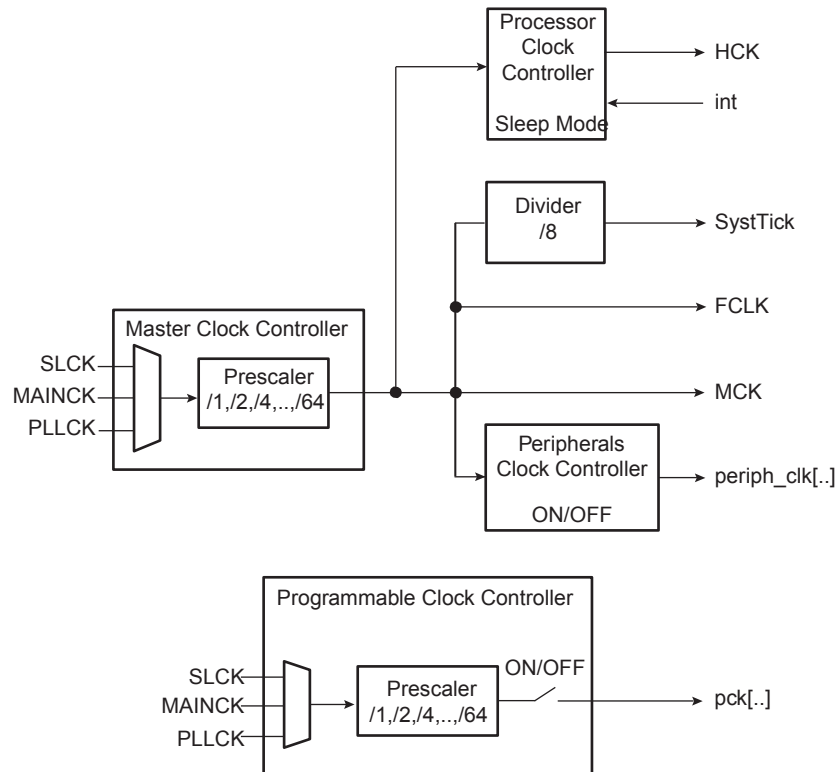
Processor Clock Controller

Sleep Mode

HCK

int

Divider /8

SystTick

FCLK

Master Clock Controller

SLCK

MAINCK

PLLCK

Prescaler /1,/2,/4,..,/64

MCK

Peripherals Clock Controller

ON/OFF

periph_clk[..]

Programmable Clock Controller

SLCK

MAINCK

PLLCK

Prescaler /1,/2,/4,..,/64

ON/OFF

pck[..]